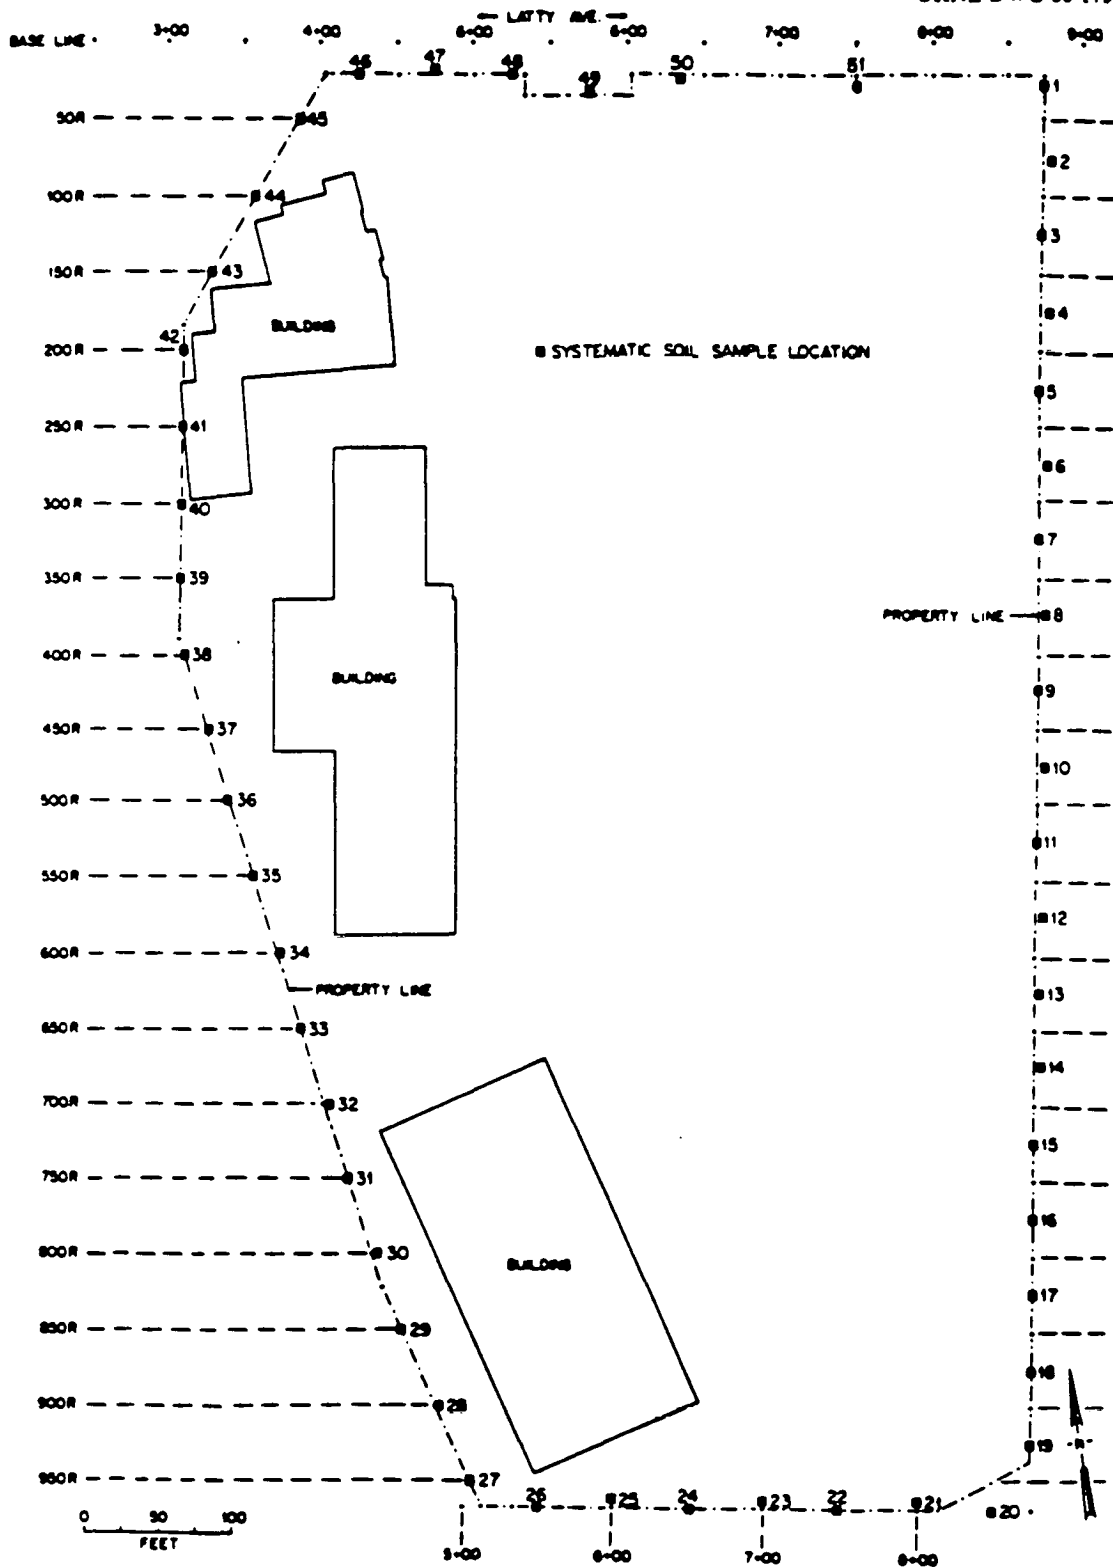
— LATTY AVE. —
BASE LINE · 3+00 · 4+00 · 5+00 · 6+00 · 7+00 · 8+00 · 9+00
46 47 48 49 50 51
1
50R 45
2
100R 44
3
150R 43
4
42
200R
BUILDING
SYSTEMATIC SOIL SAMPLE LOCATION
5
250R 41
6
300R 40
7
350R 39
PROPERTY LINE 8
400R 38
BUILDING
9
450R 37
10
500R 36
11
550R 35
12
600R 34
PROPERTY LINE
13
650R 33
14
700R 32
15
750R 31
16
800R 30
BUILDING
17
850R 29
18
900R 28
19
950R 27
26 25 24 23 22 21 20
0 50 100
FEET
5+00 6+00 7+00 8+00
N